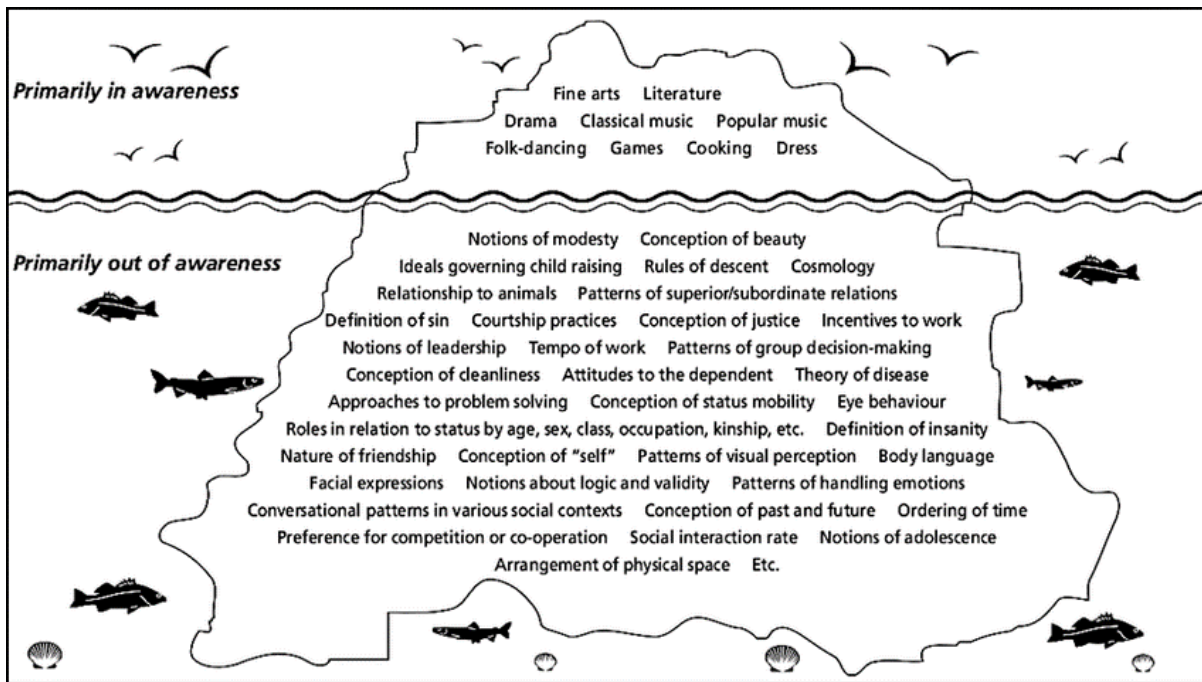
Primarily in awareness

Fine arts Literature
Drama Classical music Popular music
Folk-dancing Games Cooking Dress

Primarily out of awareness

Notions of modesty Conception of beauty
Ideals governing child raising Rules of descent Cosmology
Relationship to animals Patterns of superior/subordinate relations
Definition of sin Courtship practices Conception of justice Incentives to work
Notions of leadership Tempo of work Patterns of group decision-making
Conception of cleanliness Attitudes to the dependent Theory of disease
Approaches to problem solving Conception of status mobility Eye behaviour
Roles in relation to status by age, sex, class, occupation, kinship, etc. Definition of insanity
Nature of friendship Conception of "self" Patterns of visual perception Body language
Facial expressions Notions about logic and validity Patterns of handling emotions
Conversational patterns in various social contexts Conception of past and future Ordering of time
Preference for competition or co-operation Social interaction rate Notions of adolescence
Arrangement of physical space Etc.